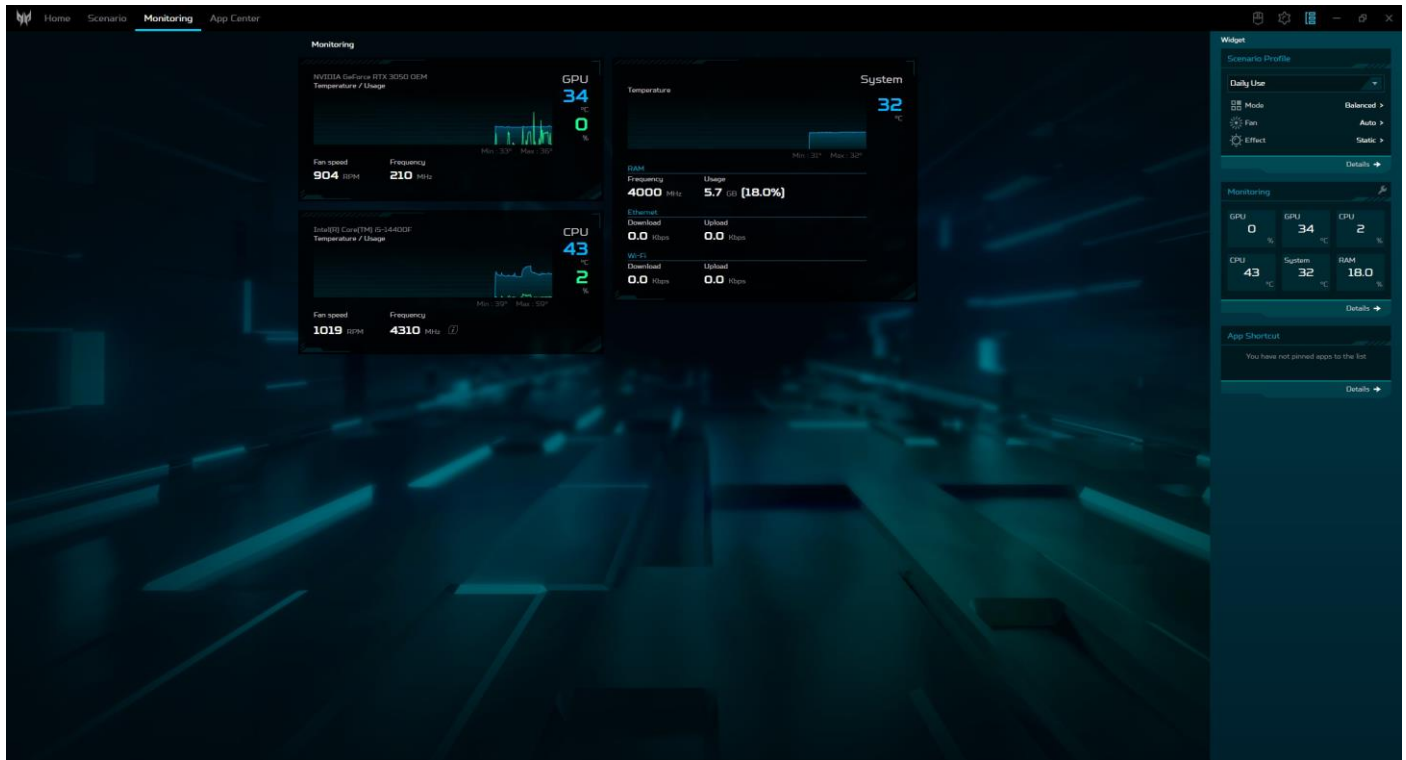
Home Scenario Monitoring App Center

Monitoring

NVIDIA GeForce RTX 3050 OEM
Temperature / Usage

GPU
34
°C
0
%

Min : 33° Max : 36°

Fan speed
904 RPM

Frequency
210 MHz

Intel(R) Core(TM) i5-14400F
Temperature / Usage

CPU
43
°C
2
%

Min : 39° Max : 59°

Fan speed
1019 RPM

Frequency
4310 MHz

Temperature

System
32
°C

Min : 31° Max : 32°

RAM
Frequency
4000 MHz

Usage
5.7 GB (18.0%)

Ethernet
Download
0.0 Kbps

Upload
0.0 Kbps

Wi-Fi
Download
0.0 Kbps

Upload
0.0 Kbps

Widget

Scenario Profile

Daily Use

Mode Balanced >
Fan Auto >
Effect Static >

Details →

Monitoring

| GPU | GPU | CPU |
|---|---|---|
| 0 % | 34 °C | 2 % |
| CPU | System | RAM |
| 43 °C | 32 °C | 18.0 % |

Details →

App Shortcut

You have not pinned apps to the list

Details →